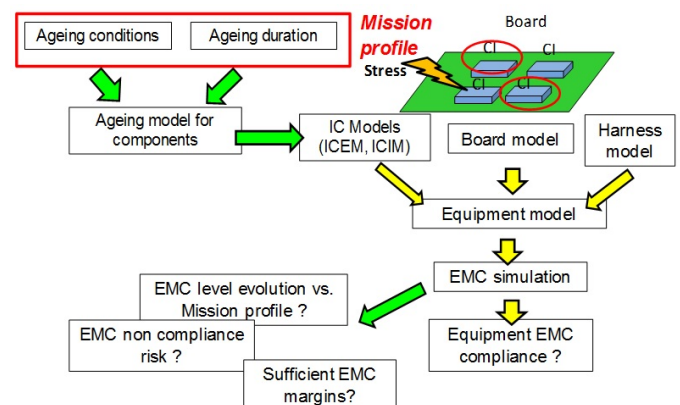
Ageing conditions

Ageing duration

Mission profile

Board

CI

CI

CI

CI

Stress

Ageing model for components

IC Models (ICEM, ICIM)

Board model

Harness model

Equipment model

EMC simulation

EMC level evolution vs. Mission profile ?

EMC non compliance risk ?

Sufficient EMC margins?

Equipment EMC compliance ?